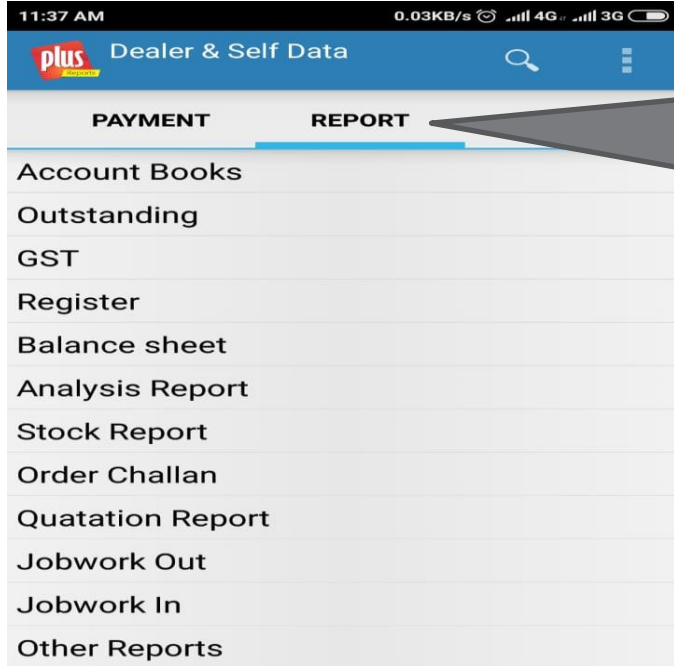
11:37 AM
0.03KB/s 4G 3G

plus Reports
Dealer & Self Data

PAYMENT
REPORT

Account Books
Outstanding
GST
Register
Balance sheet
Analysis Report
Stock Report
Order Challan
Quatation Report
Jobwork Out
Jobwork In
Other Reports